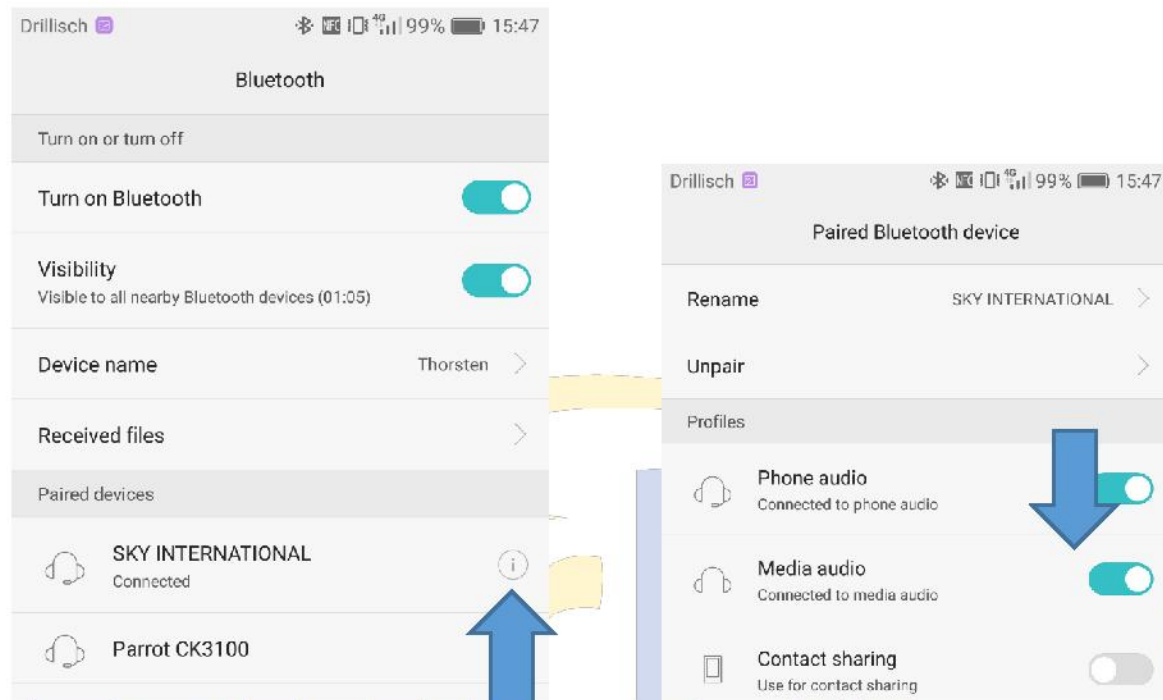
Drillisch 99% 15:47

Bluetooth

Turn on or turn off

Turn on Bluetooth

Visibility
Visible to all nearby Bluetooth devices (01:05)

Device name Thorsten

Received files

Paired devices

SKY INTERNATIONAL
Connected

Parrot CK3100

Drillisch 99% 15:47

Paired Bluetooth device

Rename SKY INTERNATIONAL

Unpair

Profiles

Phone audio
Connected to phone audio

Media audio
Connected to media audio

Contact sharing
Use for contact sharing